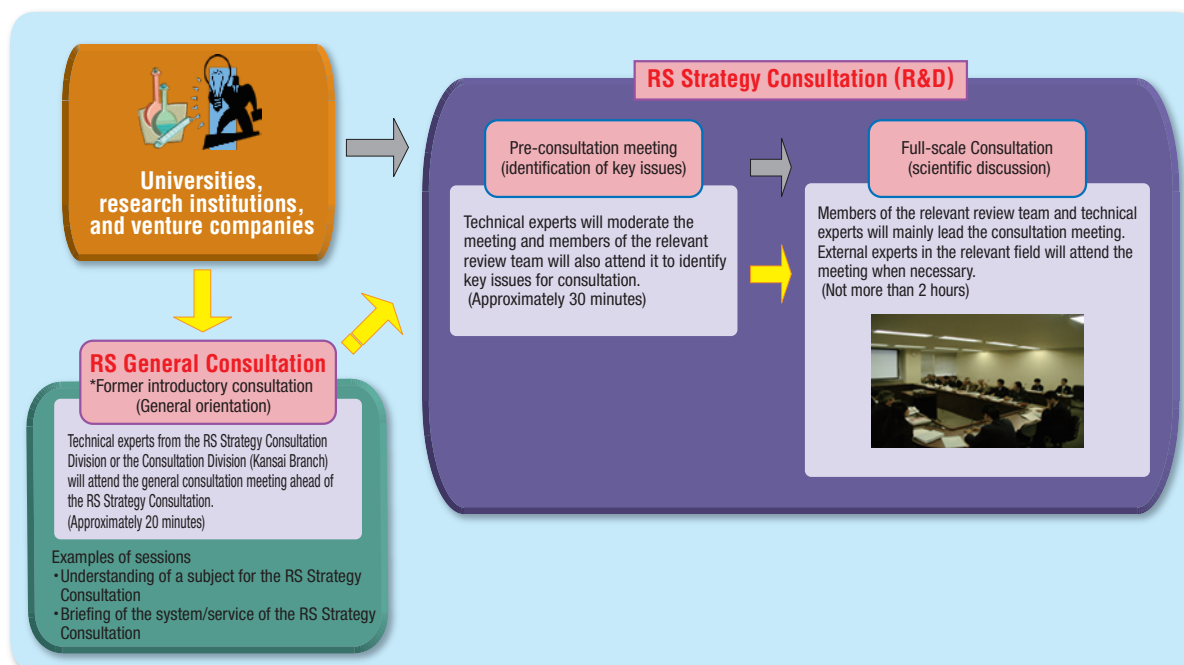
Universities, research institutions, and venture companies

RS Strategy Consultation (R&D)

Pre-consultation meeting (identification of key issues)

Technical experts will moderate the meeting and members of the relevant review team will also attend it to identify key issues for consultation.
(Approximately 30 minutes)

Full-scale Consultation (scientific discussion)

Members of the relevant review team and technical experts will mainly lead the consultation meeting. External experts in the relevant field will attend the meeting when necessary.
(Not more than 2 hours)

RS General Consultation
*Former introductory consultation
(General orientation)

Technical experts from the RS Strategy Consultation Division or the Consultation Division (Kansai Branch) will attend the general consultation meeting ahead of the RS Strategy Consultation.
(Approximately 20 minutes)

Examples of sessions
・Understanding of a subject for the RS Strategy Consultation
・Briefing of the system/service of the RS Strategy Consultation